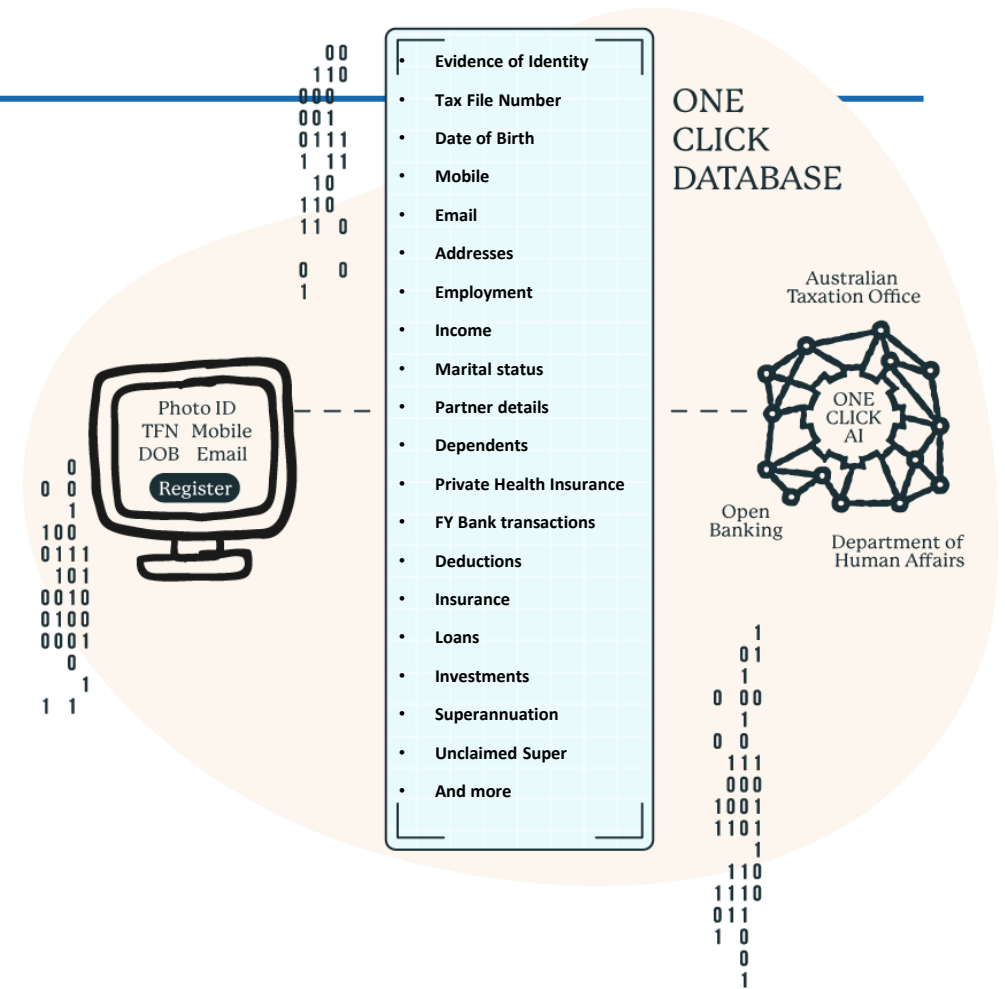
ONE CLICK DATABASE

- Evidence of Identity
- Tax File Number
- Date of Birth
- Mobile
- Email
- Addresses
- Employment
- Income
- Marital status
- Partner details
- Dependents
- Private Health Insurance
- FY Bank transactions
- Deductions
- Insurance
- Loans
- Investments
- Superannuation
- Unclaimed Super
- And more

Photo ID
TFN Mobile
DOB Email
Register

Australian Taxation Office

ONE CLICK AI

Open Banking

Department of Human Affairs

00
110
000
001
0111
1 11
10
110
11 0
0 0
1

0
0 0
1
100
0111
101
0010
0100
0001
0
1
1 1

1
01
1
0 00
1
0 0
111
000
1001
1101
1
110
1110
011
1 0
0
1